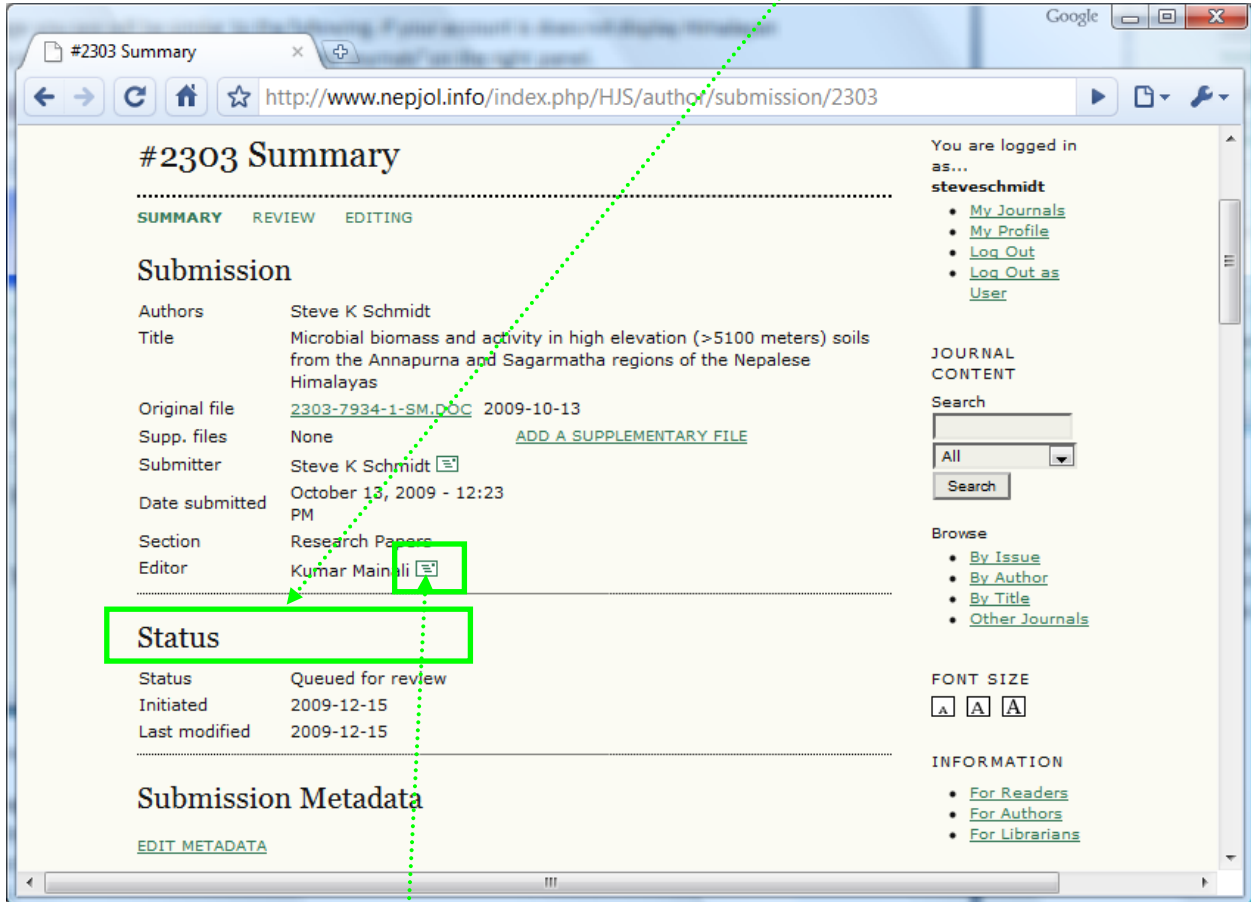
#2303 Summary

Google

http://www.nepjol.info/index.php/HJS/author/submission/2303

#2303 Summary

SUMMARY REVIEW EDITING

Submission

| | |
|---|---|
| Authors | Steve K Schmidt |
| Title | Microbial biomass and activity in high elevation (>5100 meters) soils from the Annapurna and Sagarmatha regions of the Nepalese Himalayas |
| Original file | 2303-7934-1-SM.DOC 2009-10-13 |
| Supp. files | None ADD A SUPPLEMENTARY FILE |
| Submitter | Steve K Schmidt |
| Date submitted | October 13, 2009 - 12:23 PM |
| Section | Research Papers |
| Editor | Kumar Mainali |

Status

| | |
|---|---|
| Status | Queued for review |
| Initiated | 2009-12-15 |
| Last modified | 2009-12-15 |

Submission Metadata

EDIT METADATA

You are logged in as...
steveschmidt
- My Journals
- My Profile
- Log Out
- Log Out as User

JOURNAL CONTENT
Search
All
Search

Browse
- By Issue
- By Author
- By Title
- Other Journals

FONT SIZE
A A A

INFORMATION
- For Readers
- For Authors
- For Librarians